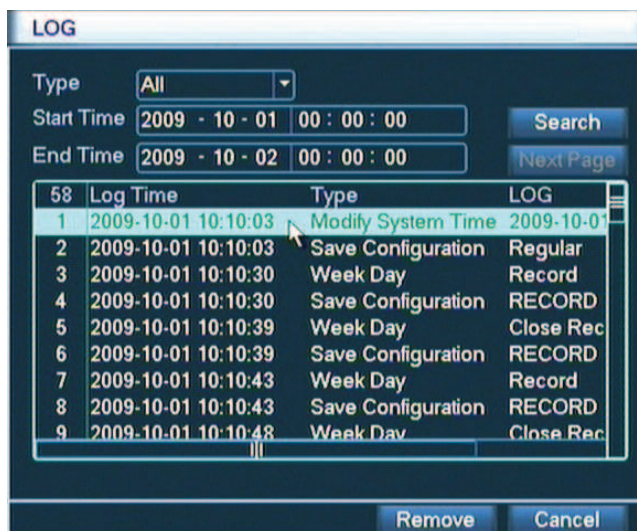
LOG

Type All

Start Time 2009 - 10 - 01 00 : 00 : 00

End Time 2009 - 10 - 02 00 : 00 : 00

Search

Next Page

| 58 | Log Time | Type | LOG |
|---|---|---|---|
| 1 | 2009-10-01 10:10:03 | Modify System Time | 2009-10-01 |
| 2 | 2009-10-01 10:10:03 | Save Configuration | Regular |
| 3 | 2009-10-01 10:10:30 | Week Day | Record |
| 4 | 2009-10-01 10:10:30 | Save Configuration | RECORD |
| 5 | 2009-10-01 10:10:39 | Week Day | Close Rec |
| 6 | 2009-10-01 10:10:39 | Save Configuration | RECORD |
| 7 | 2009-10-01 10:10:43 | Week Day | Record |
| 8 | 2009-10-01 10:10:43 | Save Configuration | RECORD |
| 9 | 2009-10-01 10:10:48 | Week Day | Close Rec |

Remove Cancel